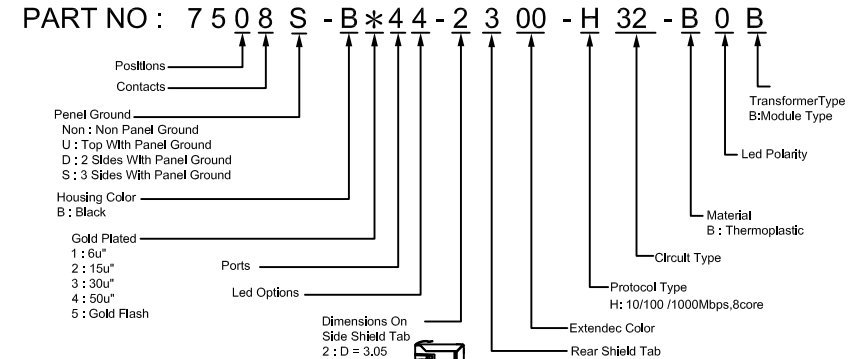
PART NO : 7 5 0 8 S - B * 4 4 - 2 3 00 - H 32 - B 0 B

Positions

Contacts

Penel Ground
Non : Non Panel Ground
U : Top With Panel Ground
D : 2 Sides With Panel Ground
S : 3 Sides With Panel Ground

Housing Color
B : Black

Gold Plated
1 : 6u"
2 : 15u"
3 : 30u"
4 : 50u"
5 : Gold Flash

Ports

Led Options

Dimensions On Side Shield Tab
2 : D = 3.05

Rear Shield Tab

Extendec Color

Protocol Type
H: 10/100 /1000Mbps,8core

Circuit Type

Material
B : Thermoplastic

Led Polarity

TransformerType
B:Module Type